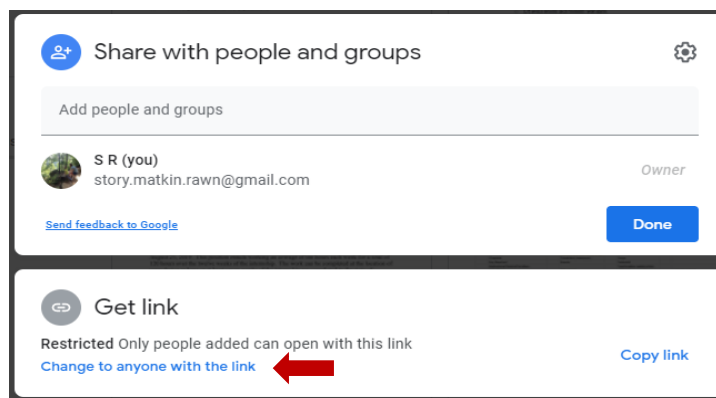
Share with people and groups

Add people and groups

S R (you)
story.matkin.rawn@gmail.com

Owner

Send feedback to Google

Done

Get link

Restricted Only people added can open with this link
Change to anyone with the link

Copy link